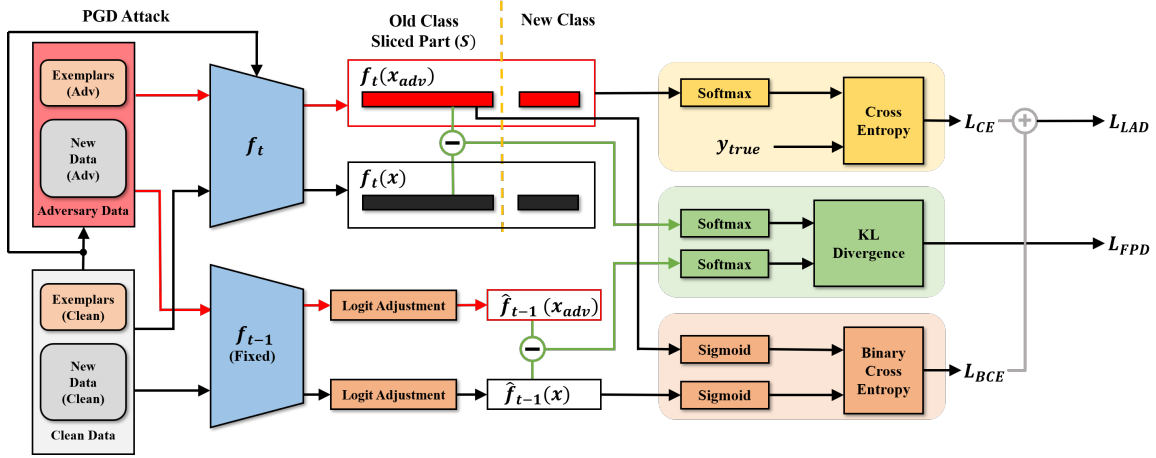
PGD Attack

Old Class Sliced Part ($S$)

New Class

Exemplars (Adv)

New Data (Adv)

Adversary Data

$f_t$

$f_t(x_{adv})$

$f_t(x)$

Softmax

$y_{true}$

Cross Entropy

$L_{CE}$

$L_{LAD}$

Softmax

Softmax

KL Divergence

$L_{FPD}$

Exemplars (Clean)

New Data (Clean)

Clean Data

$f_{t-1}$

(Fixed)

Logit Adjustment

$\hat{f}_{t-1}(x_{adv})$

Logit Adjustment

$\hat{f}_{t-1}(x)$

Sigmoid

Sigmoid

Binary Cross Entropy

$L_{BCE}$